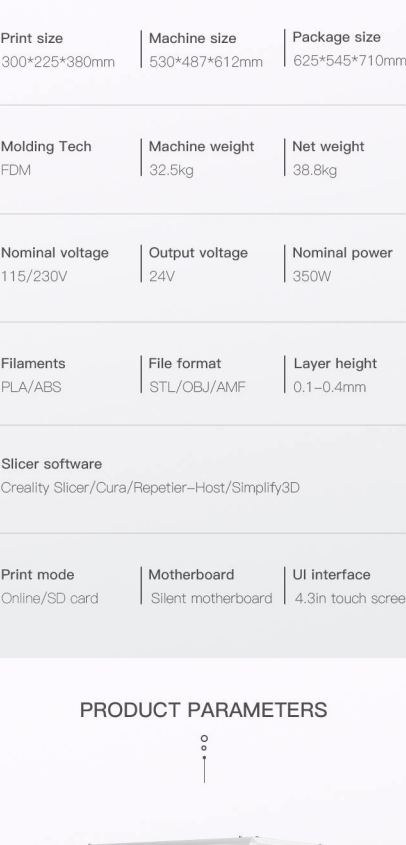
Print size
300*225*380mm

Machine size
530*487*612mm

Package size
625*545*710mm

Molding Tech
FDM

Machine weight
32.5kg

Net weight
38.8kg

Nominal voltage
115/230V

Output voltage
24V

Nominal power
350W

Filaments
PLA/ABS

File format
STL/OBJ/AMF

Layer height
0.1–0.4mm

Slicer software
Creality Slicer/Cura/Repetier–Host/Simplify3D

Print mode
Online/SD card

Motherboard
Silent motherboard

UI interface
4.3in touch scree

PRODUCT PARAMETERS